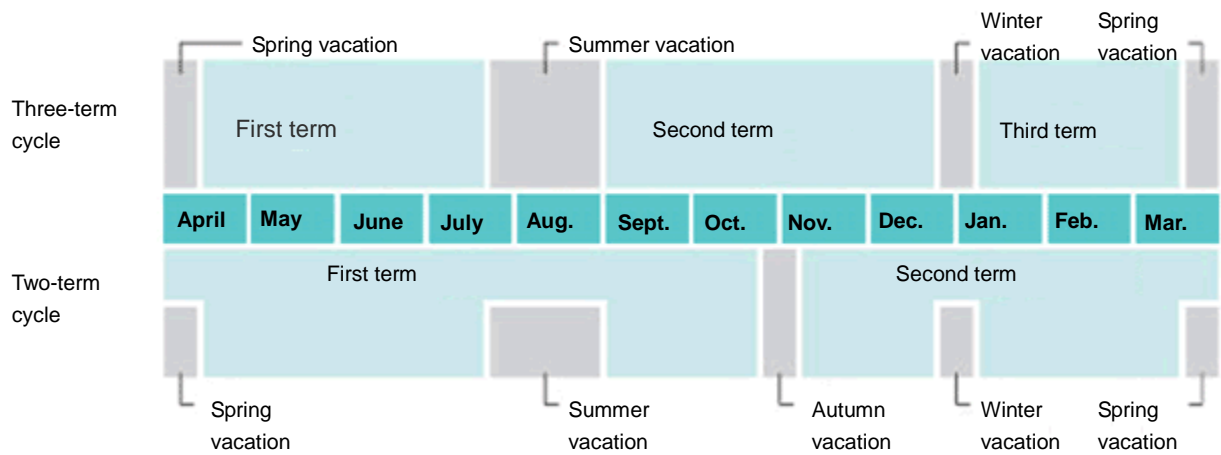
Spring vacation

Summer vacation

Winter vacation

Spring vacation

Three-term cycle

First term

Second term

Third term

| April | May | June | July | Aug. | Sept. | Oct. | Nov. | Dec. | Jan. | Feb. | Mar. |
|---|---|---|---|---|---|---|---|---|---|---|---|

Two-term cycle

First term

Second term

Spring vacation

Summer vacation

Autumn vacation

Winter vacation

Spring vacation